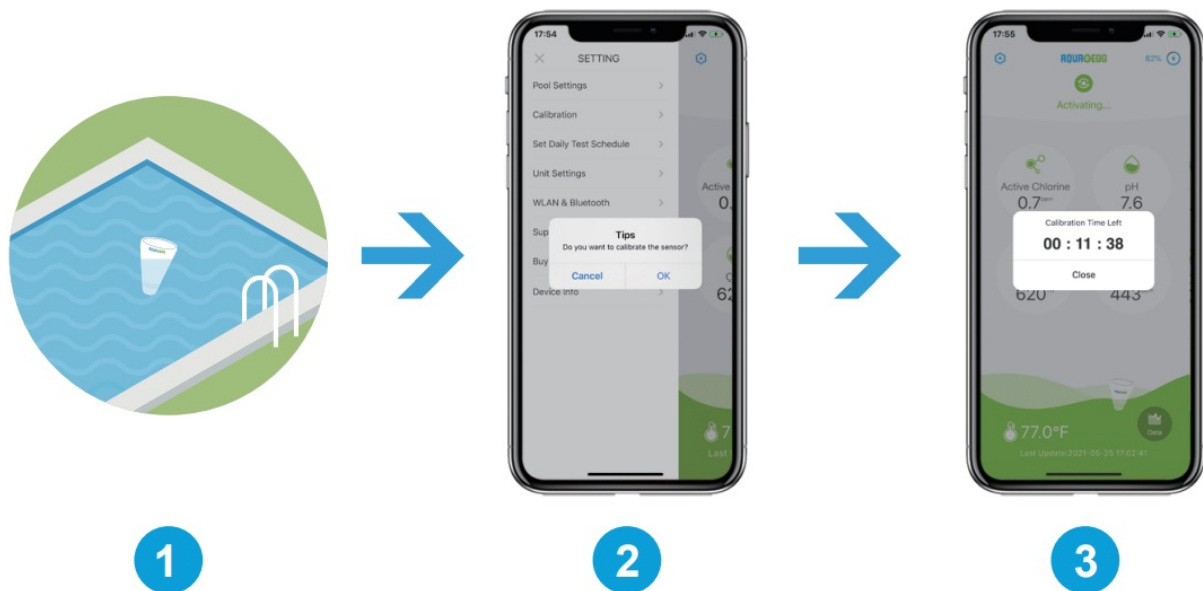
1

17:54

SETTING

Pool Settings

Calibration

Set Daily Test Schedule

Unit Settings

WLAN & Bluetooth

Sup

Buy

Tips

Do you want to calibrate the sensor?

Cancel

OK

Device Info

Active

0.

62

77

Last

2

17:55

AQUAEGG

82%

Activating...

Active Chlorine

0.7ppm

pH

7.6

Calibration Time Left

00 : 11 : 38

Close

620

443

77.0°F

Data

Last Update:2021-05-25 17:02:41

3